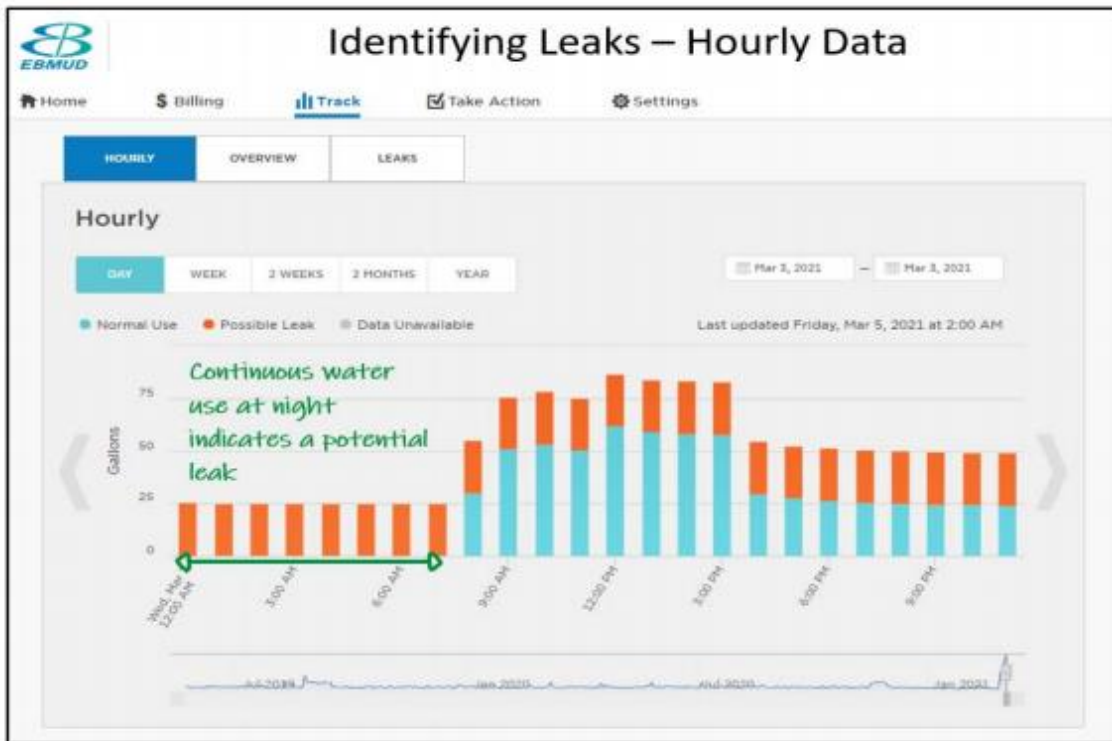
EBMUD

Identifying Leaks – Hourly Data

Home $ Billing Track Take Action Settings

HOURLY OVERVIEW LEAKS

Hourly

DAY WEEK 2 WEEKS 2 MONTHS YEAR

Mar 3, 2021 – Mar 3, 2021

Normal Use Possible Leak Data Unavailable

Last updated Friday, Mar 5, 2021 at 2:00 AM

Continuous water use at night indicates a potential leak

Gallons

75
50
25
0

Wed, Mar 3 12:00 AM
3:00 AM
6:00 AM
9:00 AM
12:00 PM
3:00 PM
6:00 PM
9:00 PM

Jul 2019 Jan 2020 Jul 2020 Jan 2021